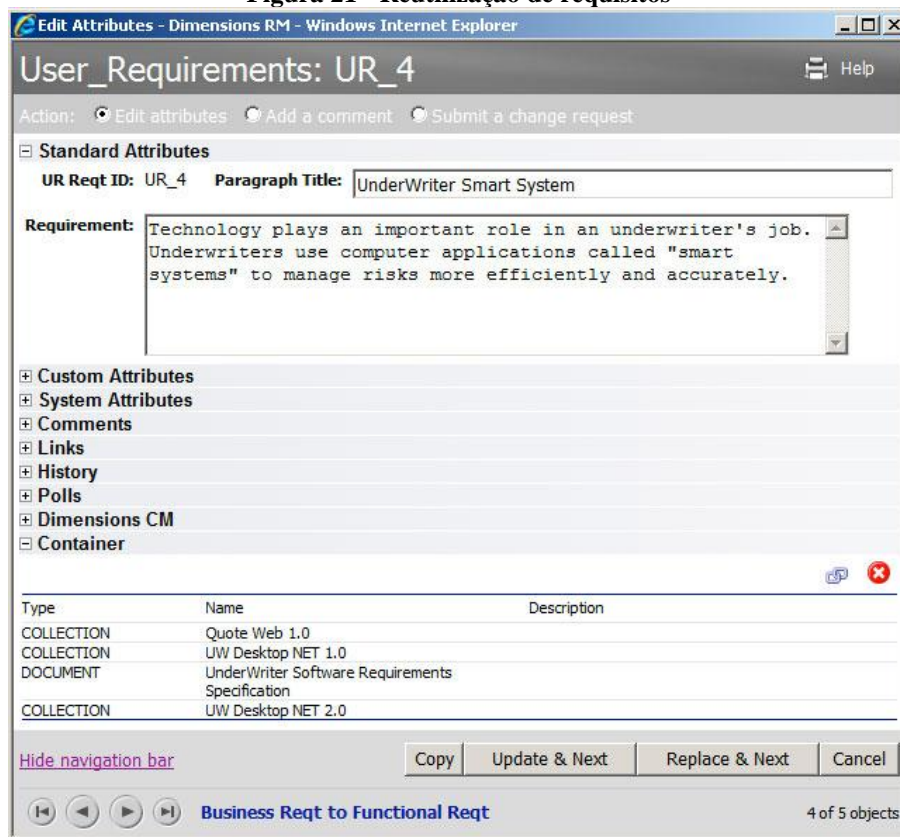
Figura 21 - Reutilização de requisitos

Edit Attributes - Dimensions RM - Windows Internet Explorer

User_Requirements: UR_4

Help

Action: Edit attributes Add a comment Submit a change request

Standard Attributes

UR Reqt ID: UR_4 Paragraph Title: UnderWriter Smart System

Requirement: Technology plays an important role in an underwriter's job. Underwriters use computer applications called "smart systems" to manage risks more efficiently and accurately.

Custom Attributes
System Attributes
Comments
Links
History
Polls
Dimensions CM
Container

| Type | Name | Description |
|---|---|---|
| COLLECTION | Quote Web 1.0 | |
| COLLECTION | UW Desktop NET 1.0 | |
| DOCUMENT | UnderWriter Software Requirements Specification | |
| COLLECTION | UW Desktop NET 2.0 | |

Hide navigation bar

Copy Update & Next Replace & Next Cancel

Business Reqt to Functional Reqt

4 of 5 objects